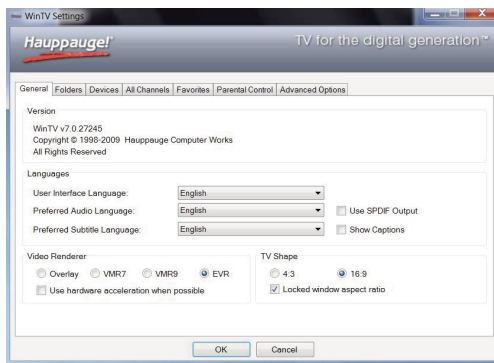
WinTV Settings

Hauppauge!

TV for the digital generation™

General | Folders | Devices | All Channels | Favorites | Parental Control | Advanced Options

Version

WinTV v7.0.27245
Copyright © 1998-2009 Hauppauge Computer Works
All Rights Reserved

Languages

User Interface Language: English

Preferred Audio Language: English

Use SPDIF Output

Preferred Subtitle Language: English

Show Captions

Video Renderer

Overlay VMR7 VMR9 EVR

Use hardware acceleration when possible

TV Shape

4:3 16:9

Locked window aspect ratio

OK Cancel